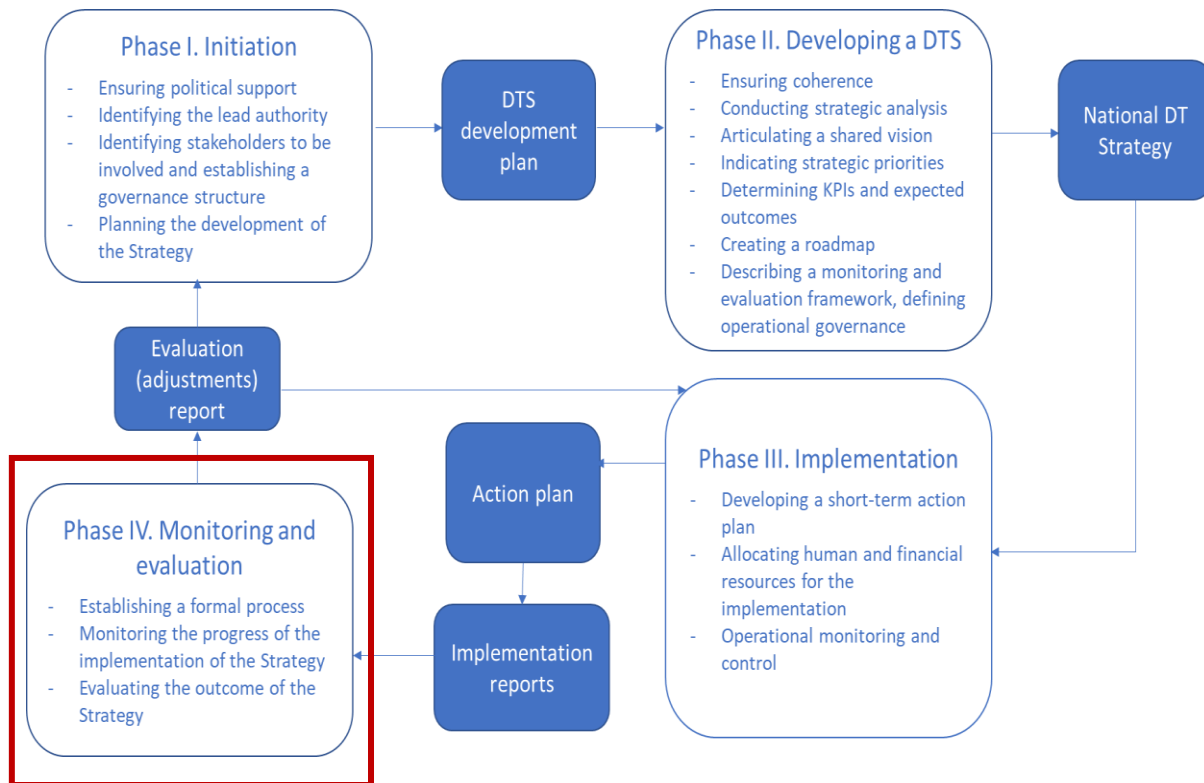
Phase I. Initiation

- Ensuring political support
- Identifying the lead authority
- Identifying stakeholders to be involved and establishing a governance structure
- Planning the development of the Strategy

DTS development plan

Phase II. Developing a DTS

- Ensuring coherence
- Conducting strategic analysis
- Articulating a shared vision
- Indicating strategic priorities
- Determining KPIs and expected outcomes
- Creating a roadmap
- Describing a monitoring and evaluation framework, defining operational governance

National DT Strategy

Evaluation (adjustments) report

Phase III. Implementation

- Developing a short-term action plan
- Allocating human and financial resources for the implementation
- Operational monitoring and control

Action plan

Implementation reports

Phase IV. Monitoring and evaluation

- Establishing a formal process
- Monitoring the progress of the implementation of the Strategy
- Evaluating the outcome of the Strategy